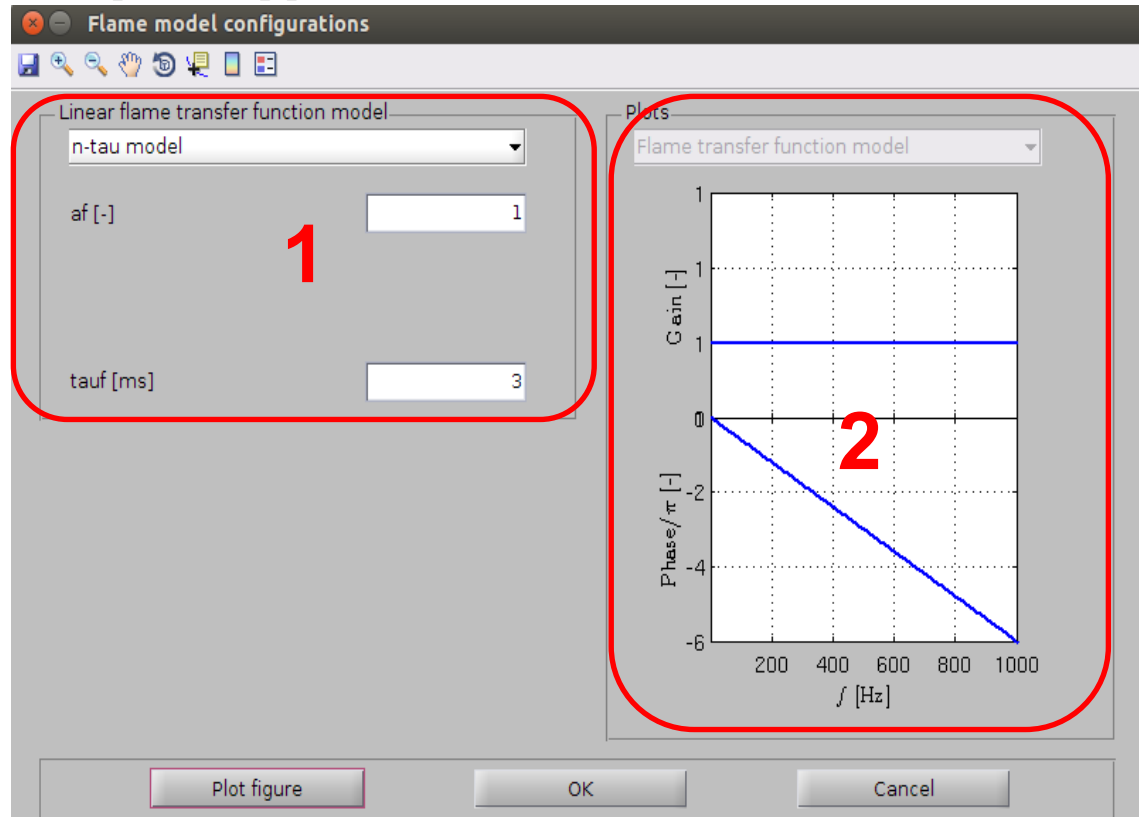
Flame model configurations

Linear flame transfer function model

n-tau model

af [-]

1

1

tauf [ms]

3

Plots

Flame transfer function model

1

1

1

Gain [-]

0

2

-2

-4

-6

Phase/$\pi$ [-]

200

400

600

800

1000

$f$ [Hz]

Plot figure

OK

Cancel